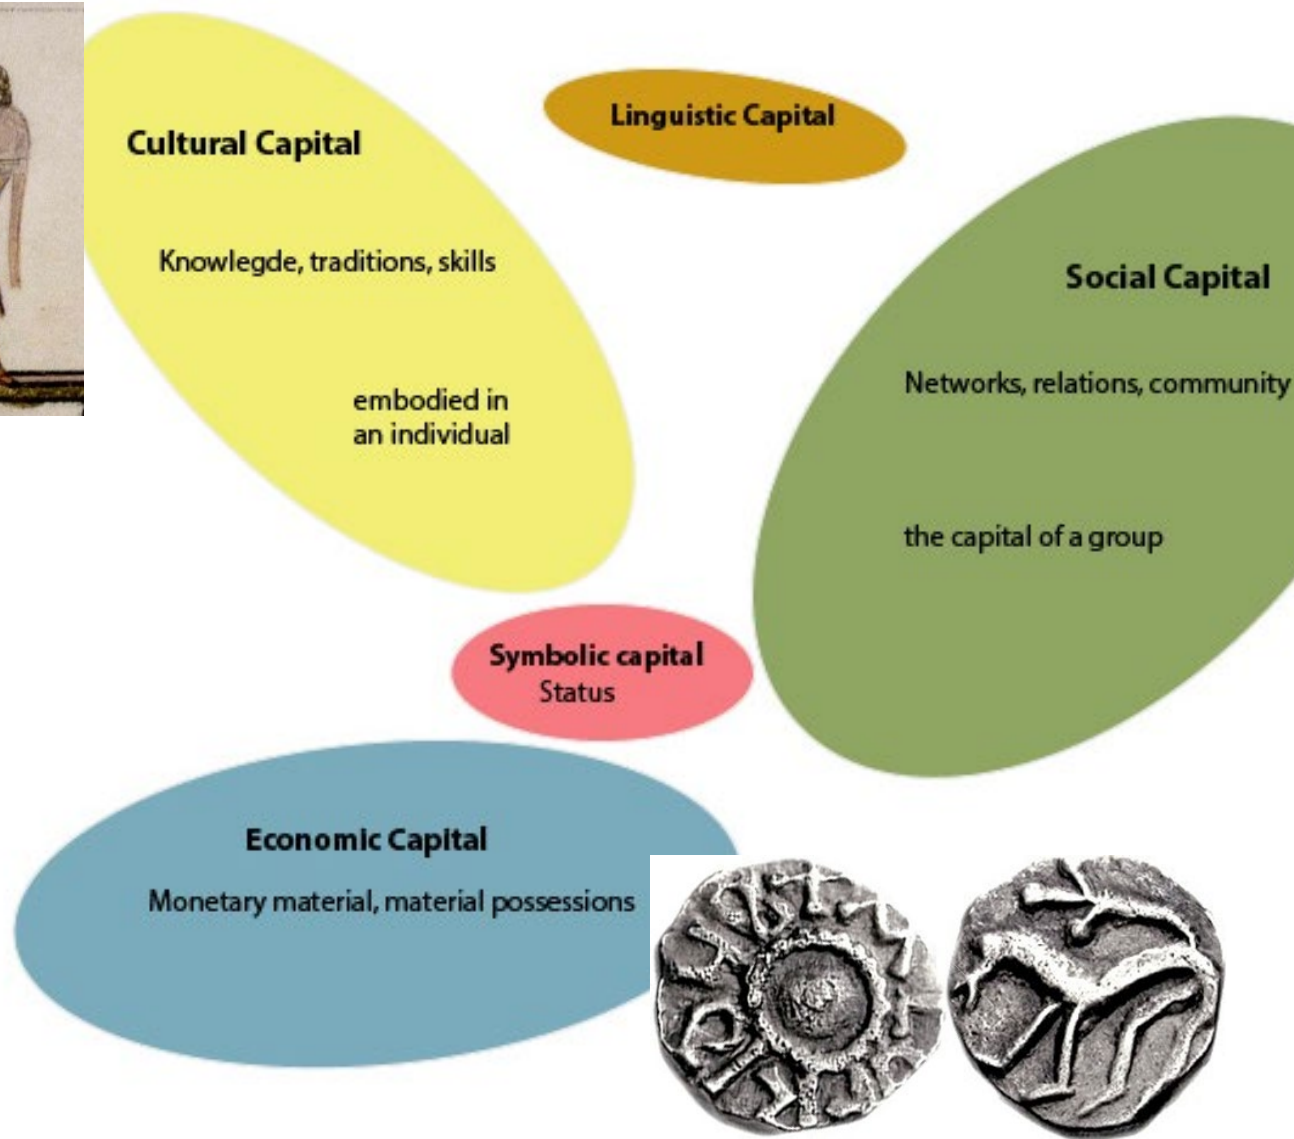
Cultural Capital

Knowlegde, traditions, skills

embodied in an individual

Linguistic Capital

Social Capital

Networks, relations, community

the capital of a group

Symbolic capital
Status

Economic Capital

Monetary material, material possessions